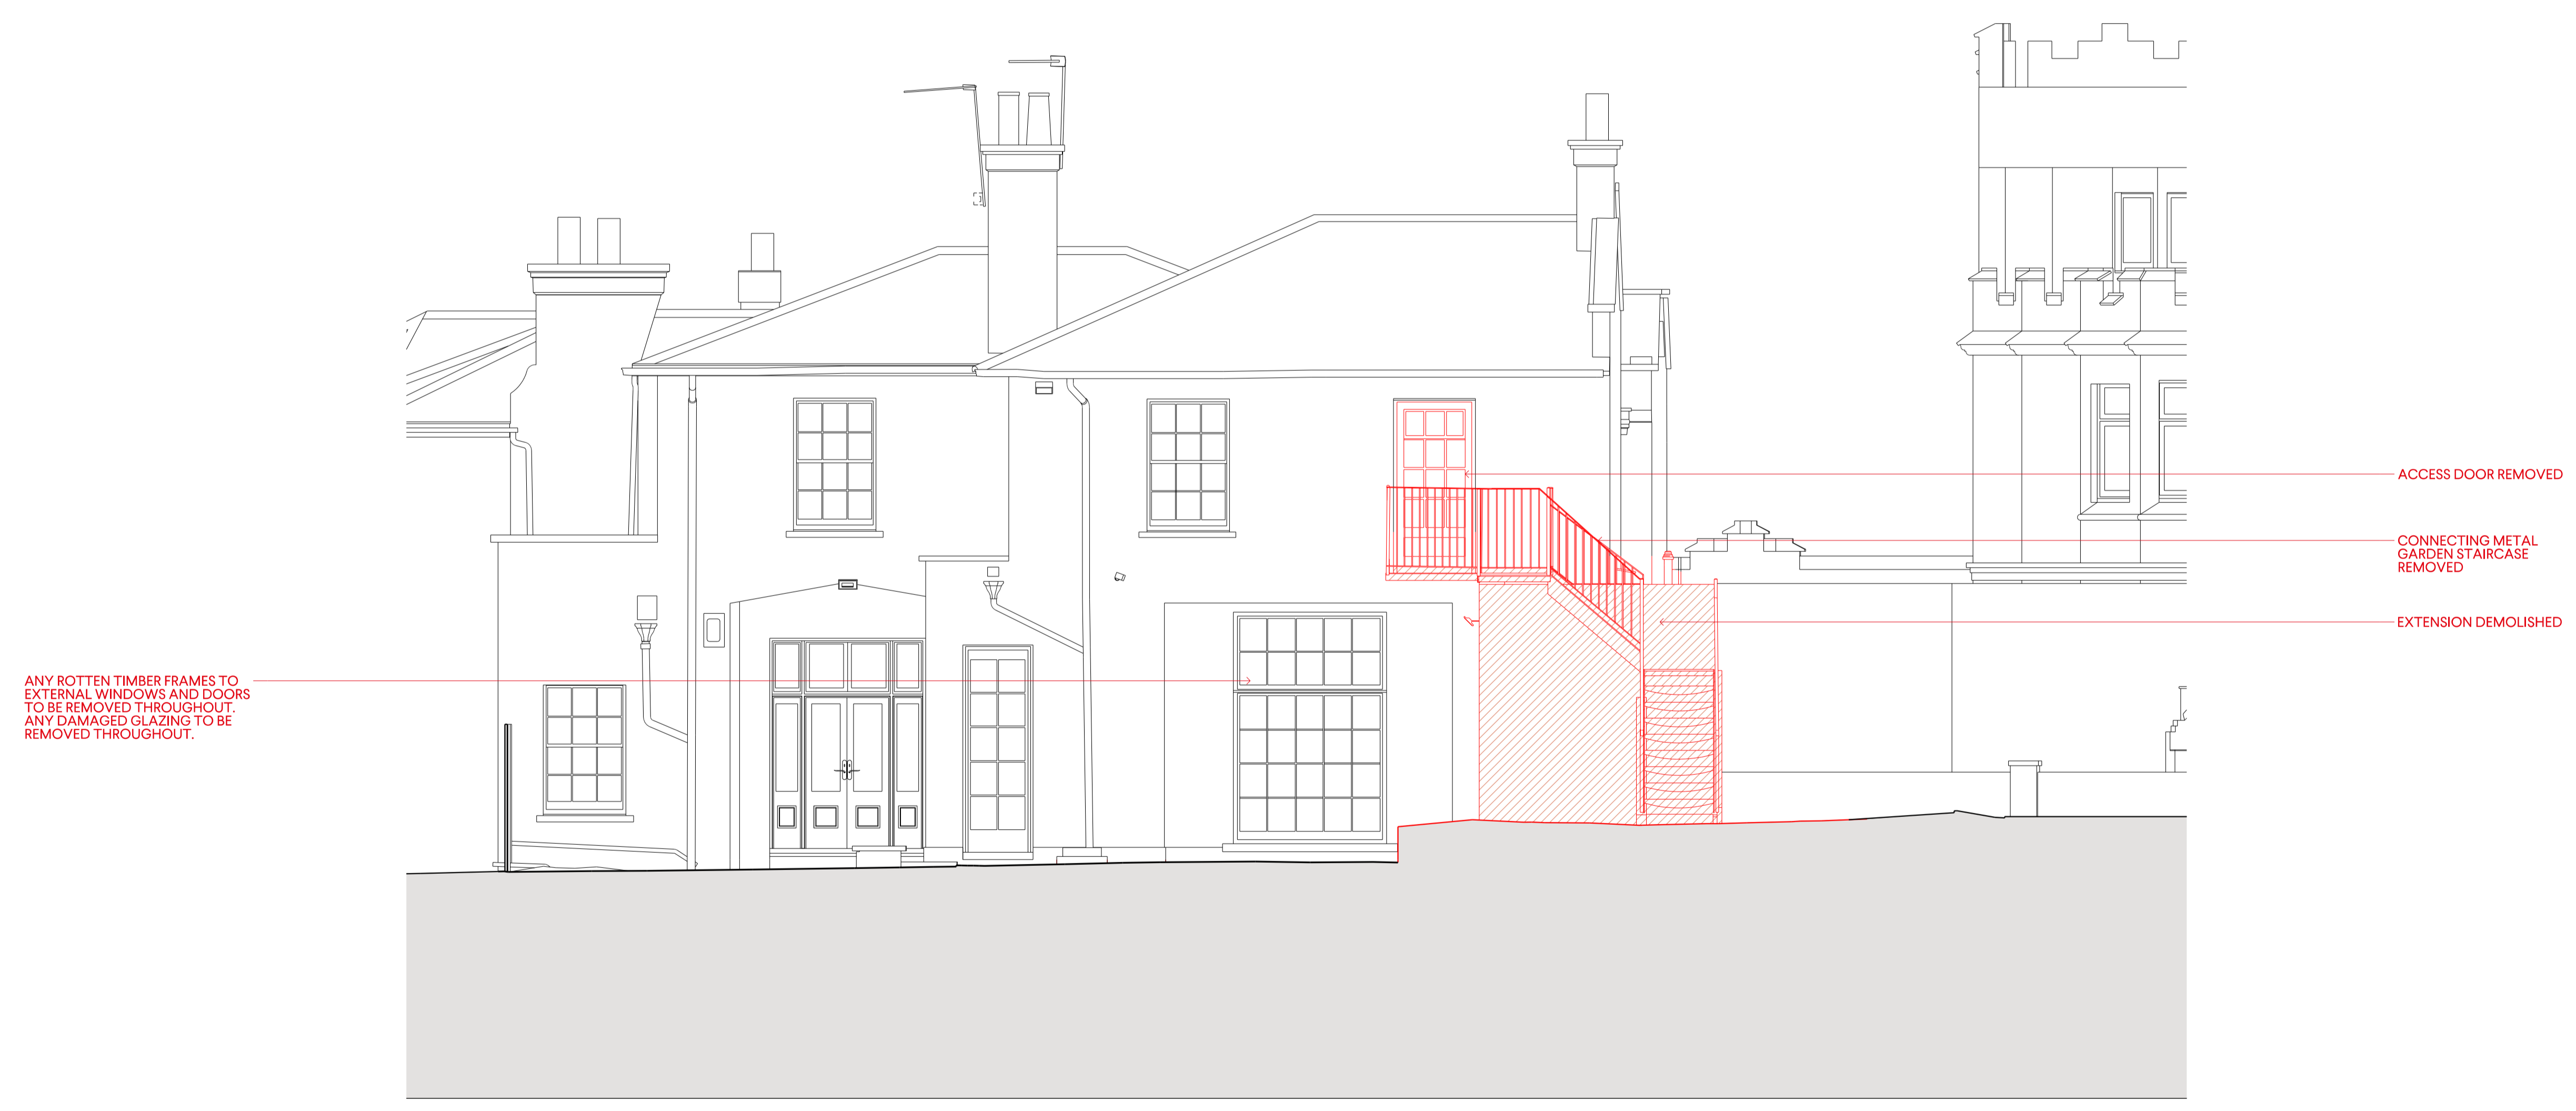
ANY ROTTEN TIMBER FRAMES TO EXTERNAL WINDOWS AND DOORS TO BE REMOVED THROUGHOUT. ANY DAMAGED GLAZING TO BE REMOVED THROUGHOUT.

ACCESS DOOR REMOVED

CONNECTING METAL GARDEN STAIRCASE REMOVED

EXTENSION DEMOLISHED